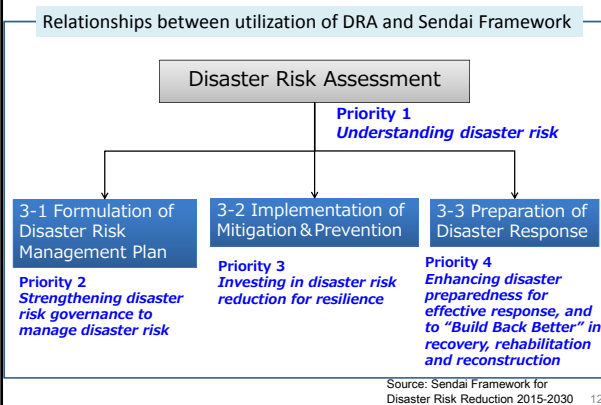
Relationships between utilization of DRA and Sendai Framework

Disaster Risk Assessment

Priority 1
Understanding disaster risk

3-1 Formulation of Disaster Risk Management Plan

Priority 2
Strengthening disaster risk governance to manage disaster risk

3-2 Implementation of Mitigation&Prevention

Priority 3
Investing in disaster risk reduction for resilience

3-3 Preparation of Disaster Response

Priority 4
Enhancing disaster preparedness for effective response, and to "Build Back Better" in recovery, rehabilitation and reconstruction

Source: Sendai Framework for Disaster Risk Reduction 2015-2030

12